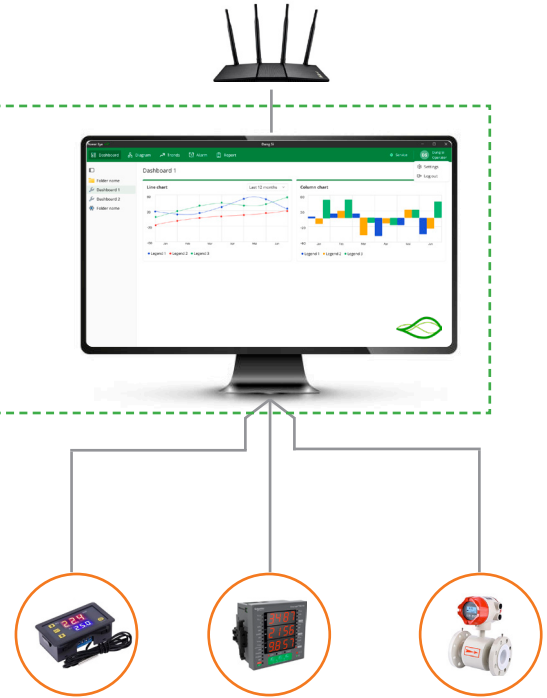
Dashboard
Diagram
Trends
Alarm
Report
Settings
Log out
Folder name
Dashboard 1
Dashboard 2
Folder name
Dashboard 1
Line chart
Last 12 months
Column chart
Legend 1
Legend 2
Legend 3
Legend 1
Legend 2
Legend 3